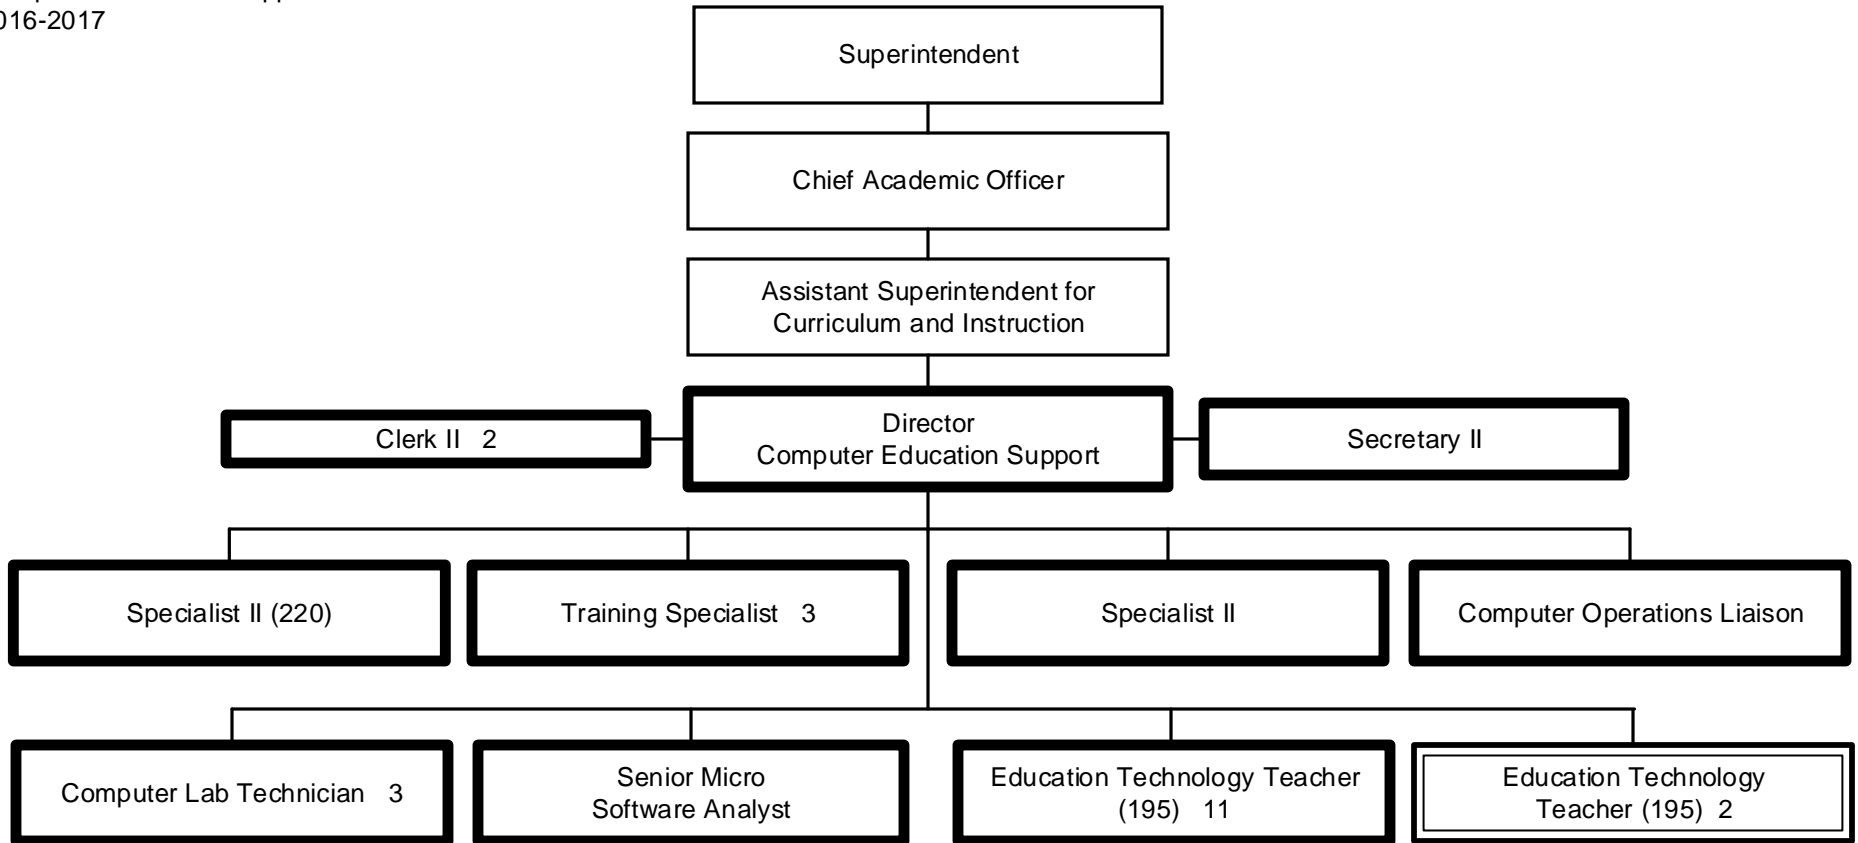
016-2017

Superintendent

Chief Academic Officer

Assistant Superintendent for Curriculum and Instruction

Clerk II 2

Director
Computer Education Support

Secretary II

Specialist II (220)

Training Specialist 3

Specialist II

Computer Operations Liaison

Computer Lab Technician 3

Senior Micro Software Analyst

Education Technology Teacher (195) 11

Education Technology Teacher (195) 2